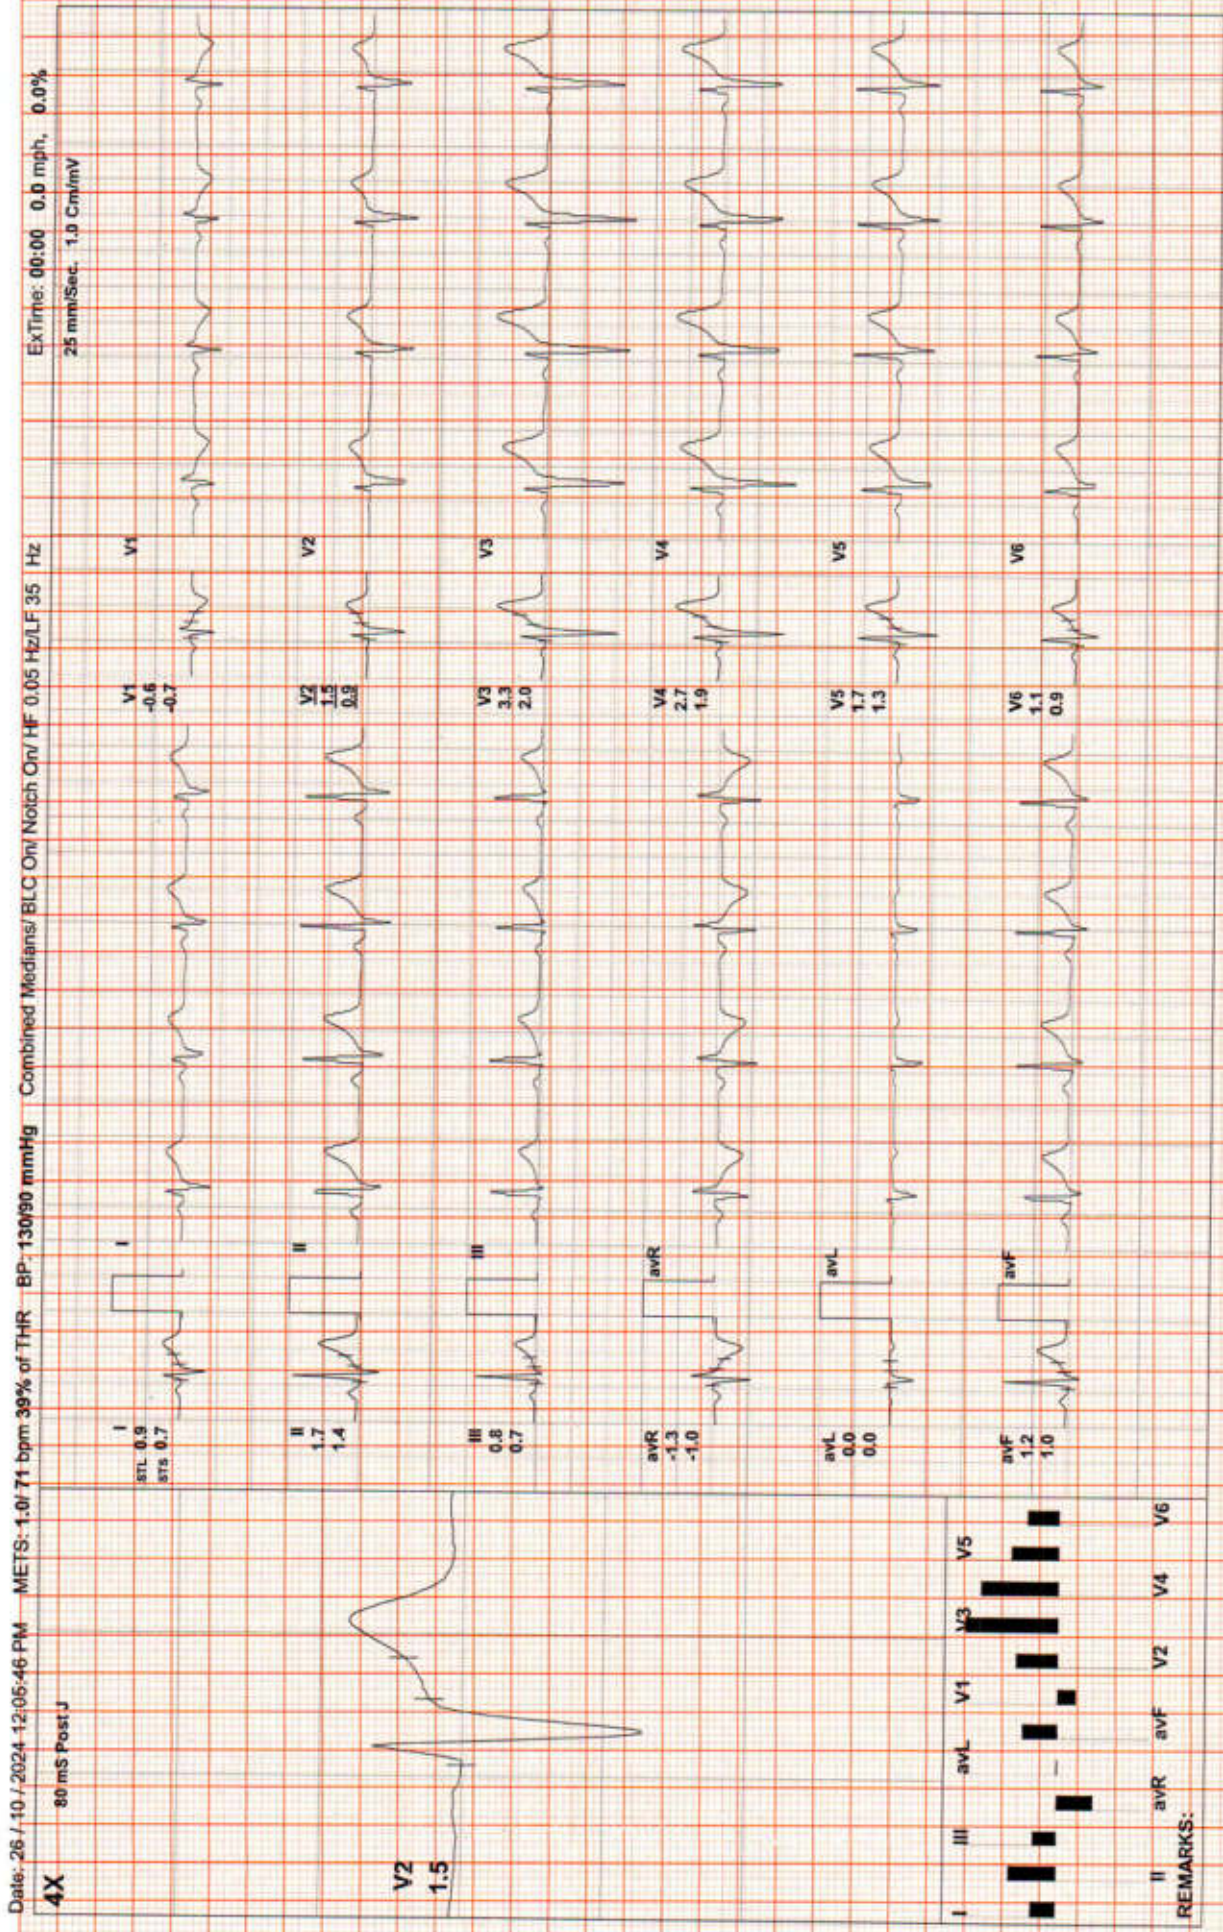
Date: 26 / 10 / 2024 12:05:46 PM METS: 1.0/ 71 bpm 39% of THR BP: 130/90 mmHg Combined Medians/ BLC On/ Notch On/ HF 0.05 Hz/LF 35 Hz ExTime: 00:00 0.0 mph, 0.0%

25 mm/Sec. 1.0 Cm/mV

4X

80 mS Post J

V2
1.5

I
STL 0.9
STS 0.7

I

II
1.7
1.4

II

III
0.8
0.7

III

avR
-1.3
-1.0

avR

avL
0.0
0.0

avL

avF
1.2
1.0

avF

V1
-0.6
-0.7

V1

V2
1.5
0.9

V2

V3
3.3
2.0

V3

V4
2.7
1.9

V4

V5
1.7
1.3

V5

V6
1.1
0.9

V6

I II III avR avL avF V1 V2 V3 V4 V5 V6

REMARKS: